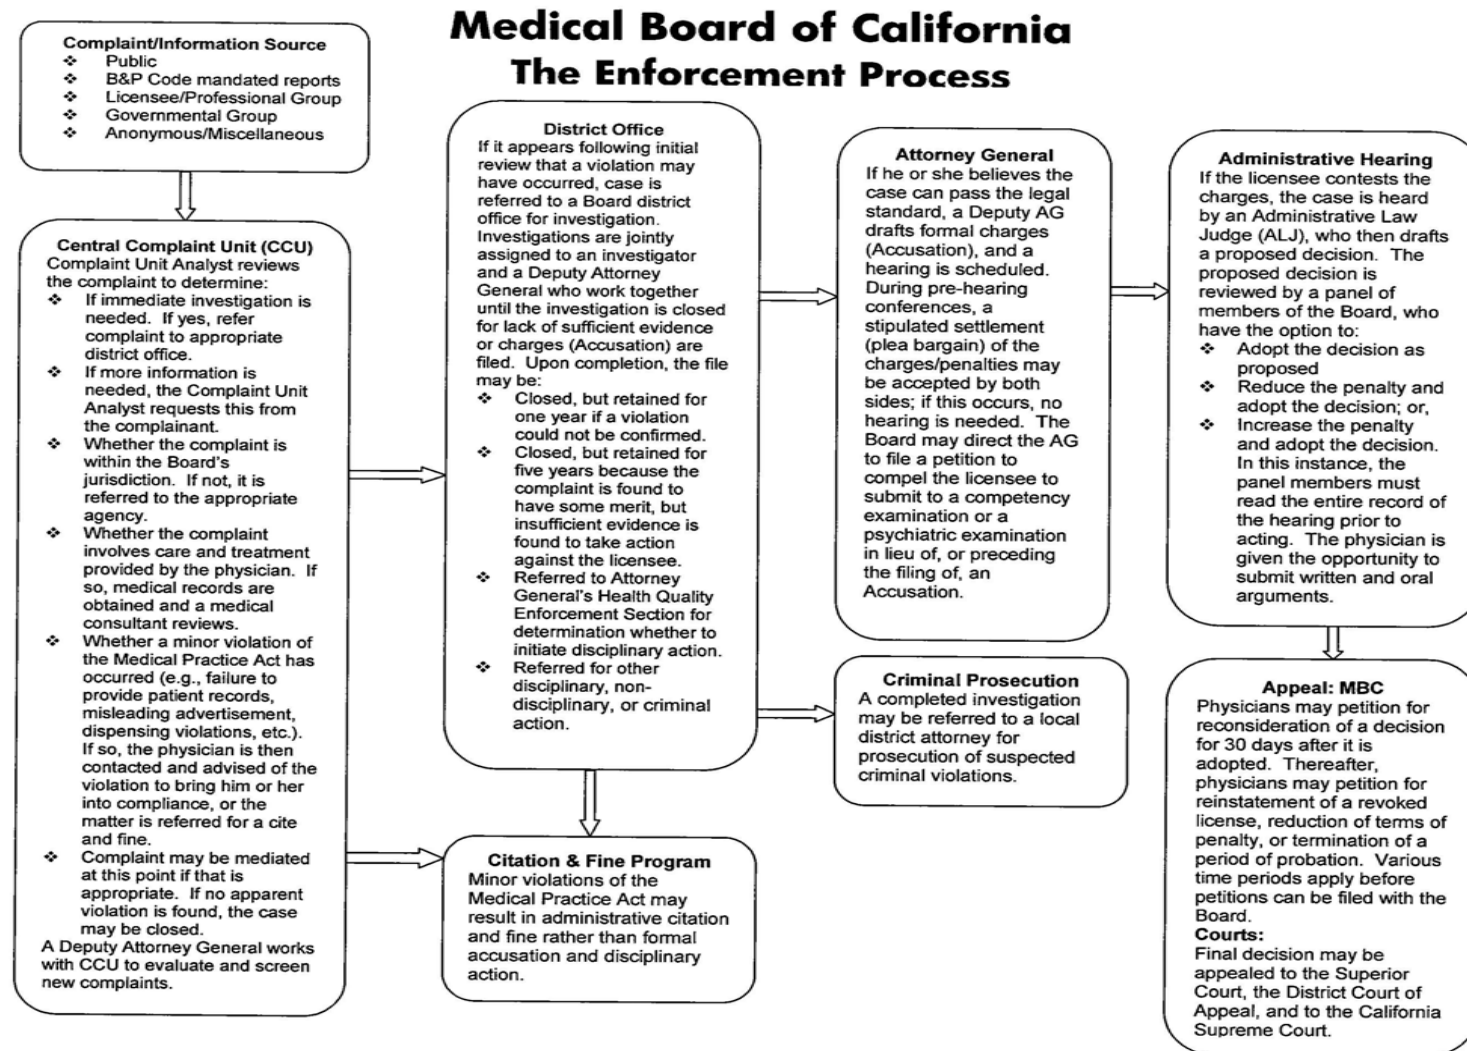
Medical Board of California
The Enforcement Process

Complaint/Information Source
❖ Public
❖ B&P Code mandated reports
❖ Licensee/Professional Group
❖ Governmental Group
❖ Anonymous/Miscellaneous

Central Complaint Unit (CCU)
Complaint Unit Analyst reviews the complaint to determine:
❖ If immediate investigation is needed. If yes, refer complaint to appropriate district office.
❖ If more information is needed, the Complaint Unit Analyst requests this from the complainant.
❖ Whether the complaint is within the Board's jurisdiction. If not, it is referred to the appropriate agency.
❖ Whether the complaint involves care and treatment provided by the physician. If so, medical records are obtained and a medical consultant reviews.
❖ Whether a minor violation of the Medical Practice Act has occurred (e.g., failure to provide patient records, misleading advertisement, dispensing violations, etc.). If so, the physician is then contacted and advised of the violation to bring him or her into compliance, or the matter is referred for a cite and fine.
❖ Complaint may be mediated at this point if that is appropriate. If no apparent violation is found, the case may be closed.
A Deputy Attorney General works with CCU to evaluate and screen new complaints.

District Office
If it appears following initial review that a violation may have occurred, case is referred to a Board district office for investigation. Investigations are jointly assigned to an investigator and a Deputy Attorney General who work together until the investigation is closed for lack of sufficient evidence or charges (Accusation) are filed. Upon completion, the file may be:
❖ Closed, but retained for one year if a violation could not be confirmed.
❖ Closed, but retained for five years because the complaint is found to have some merit, but insufficient evidence is found to take action against the licensee.
❖ Referred to Attorney General's Health Quality Enforcement Section for determination whether to initiate disciplinary action.
❖ Referred for other disciplinary, non-disciplinary, or criminal action.

Citation & Fine Program
Minor violations of the Medical Practice Act may result in administrative citation and fine rather than formal accusation and disciplinary action.

Attorney General
If he or she believes the case can pass the legal standard, a Deputy AG drafts formal charges (Accusation), and a hearing is scheduled. During pre-hearing conferences, a stipulated settlement (plea bargain) of the charges/penalties may be accepted by both sides; if this occurs, no hearing is needed. The Board may direct the AG to file a petition to compel the licensee to submit to a competency examination or a psychiatric examination in lieu of, or preceding the filing of, an Accusation.

Criminal Prosecution
A completed investigation may be referred to a local district attorney for prosecution of suspected criminal violations.

Administrative Hearing
If the licensee contests the charges, the case is heard by an Administrative Law Judge (ALJ), who then drafts a proposed decision. The proposed decision is reviewed by a panel of members of the Board, who have the option to:
❖ Adopt the decision as proposed
❖ Reduce the penalty and adopt the decision; or,
❖ Increase the penalty and adopt the decision. In this instance, the panel members must read the entire record of the hearing prior to acting. The physician is given the opportunity to submit written and oral arguments.

Appeal: MBC
Physicians may petition for reconsideration of a decision for 30 days after it is adopted. Thereafter, physicians may petition for reinstatement of a revoked license, reduction of terms of penalty, or termination of a period of probation. Various time periods apply before petitions can be filed with the Board.
Courts:
Final decision may be appealed to the Superior Court, the District Court of Appeal, and to the California Supreme Court.